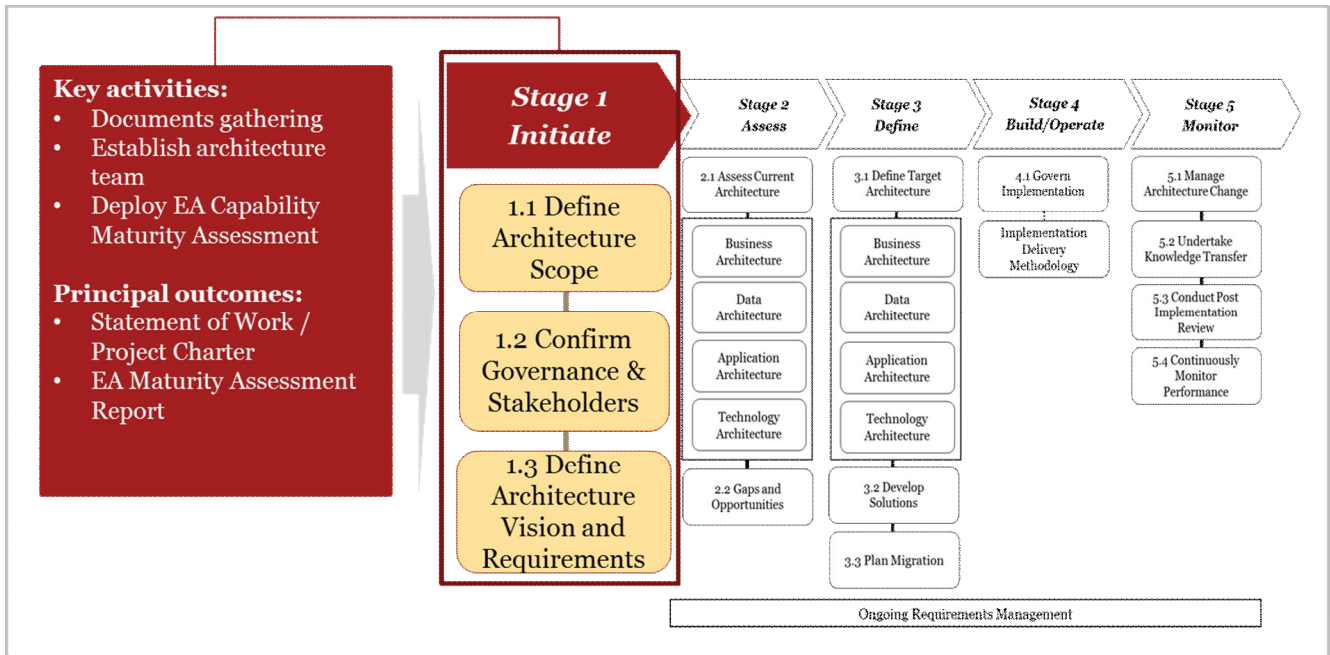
Key activities:
- Documents gathering
- Establish architecture team
- Deploy EA Capability Maturity Assessment

Principal outcomes:
- Statement of Work / Project Charter
- EA Maturity Assessment Report

Stage 1 Initiate

1.1 Define Architecture Scope

1.2 Confirm Governance & Stakeholders

1.3 Define Architecture Vision and Requirements

Stage 2 Assess

2.1 Assess Current Architecture

Business Architecture

Data Architecture

Application Architecture

Technology Architecture

2.2 Gaps and Opportunities

Stage 3 Define

3.1 Define Target Architecture

Business Architecture

Data Architecture

Application Architecture

Technology Architecture

3.2 Develop Solutions

3.3 Plan Migration

Stage 4 Build/Operate

4.1 Govern Implementation

Implementation Delivery Methodology

Stage 5 Monitor

5.1 Manage Architecture Change

5.2 Undertake Knowledge Transfer

5.3 Conduct Post Implementation Review

5.4 Continuously Monitor Performance

Ongoing Requirements Management